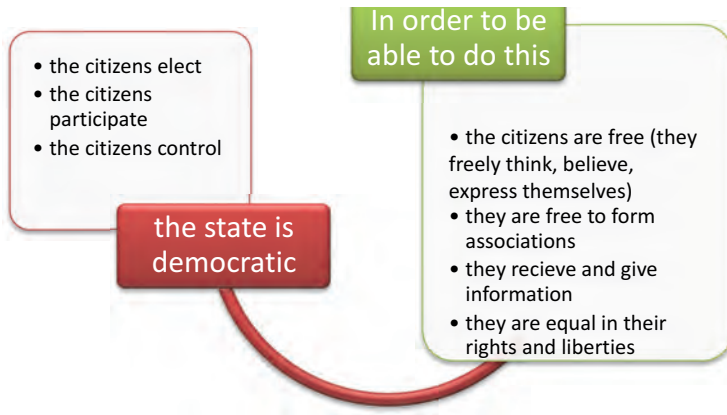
• the citizens elect
• the citizens participate
• the citizens control

the state is democratic

In order to be able to do this

• the citizens are free (they freely think, believe, express themselves)
• they are free to form associations
• they recieve and give information
• they are equal in their rights and liberties